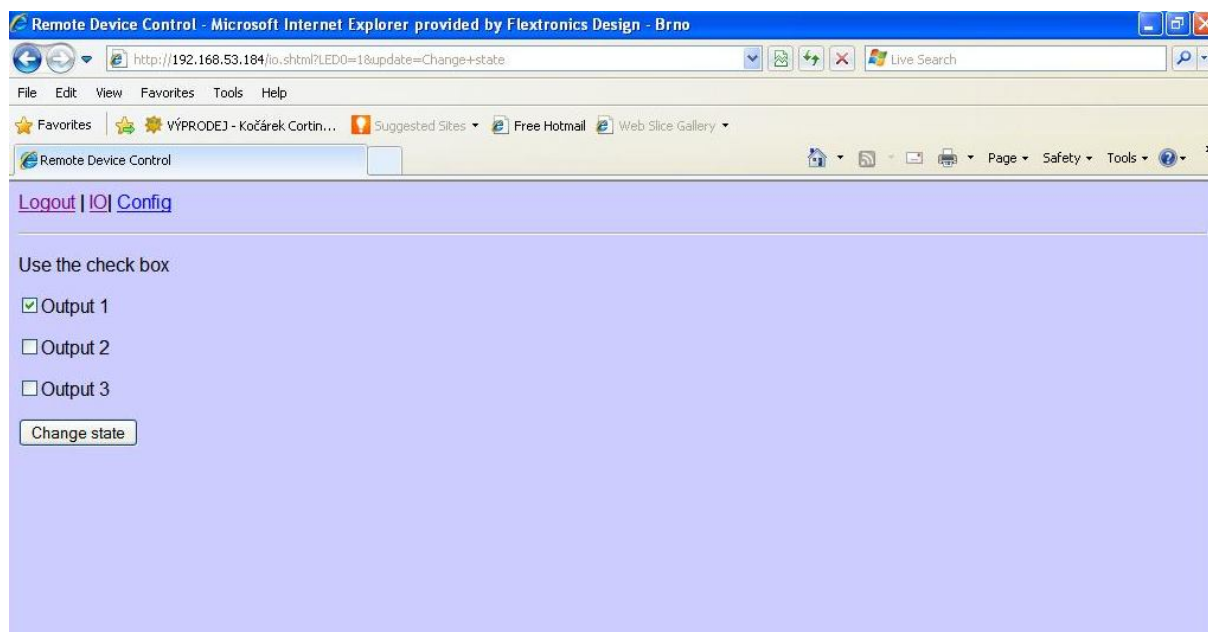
Remote Device Control - Microsoft Internet Explorer provided by Flextronics Design - Brno

http://192.168.53.184/io.shtml?LED0=1&update=Change+state

Live Search

File Edit View Favorites Tools Help

Favorites VÝPRODEJ - Kočárek Cortin... Suggested Sites Free Hotmail Web Slice Gallery

Remote Device Control

Page Safety Tools

Logout | IO| Config

Use the check box

☑ Output 1

☐ Output 2

☐ Output 3

Change state